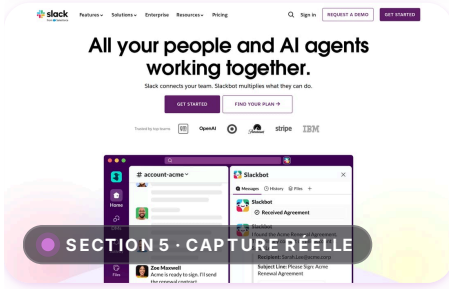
slack from salesforce

Features Solutions Enterprise Resources Pricing

Sign in REQUEST A DEMO GET STARTED

All your people and AI agents working together.

Slack connects your team. Slackbot multiplies what they can do.

GET STARTED FIND YOUR PLAN →

Trusted by top teams OpenAI stripe IBM

# account-acme

Home

Slackbot

Messages History Files

Slackbot

Received Agreement

SECTION 5 · CAPTURE RÉELLE

Zoe Maxwell
Acme is ready to sign. I'll send the renewal contract.

Recipient: Sarah.Lee@acme.com

Subject Line: Please Sign Acme Renewal Agreement